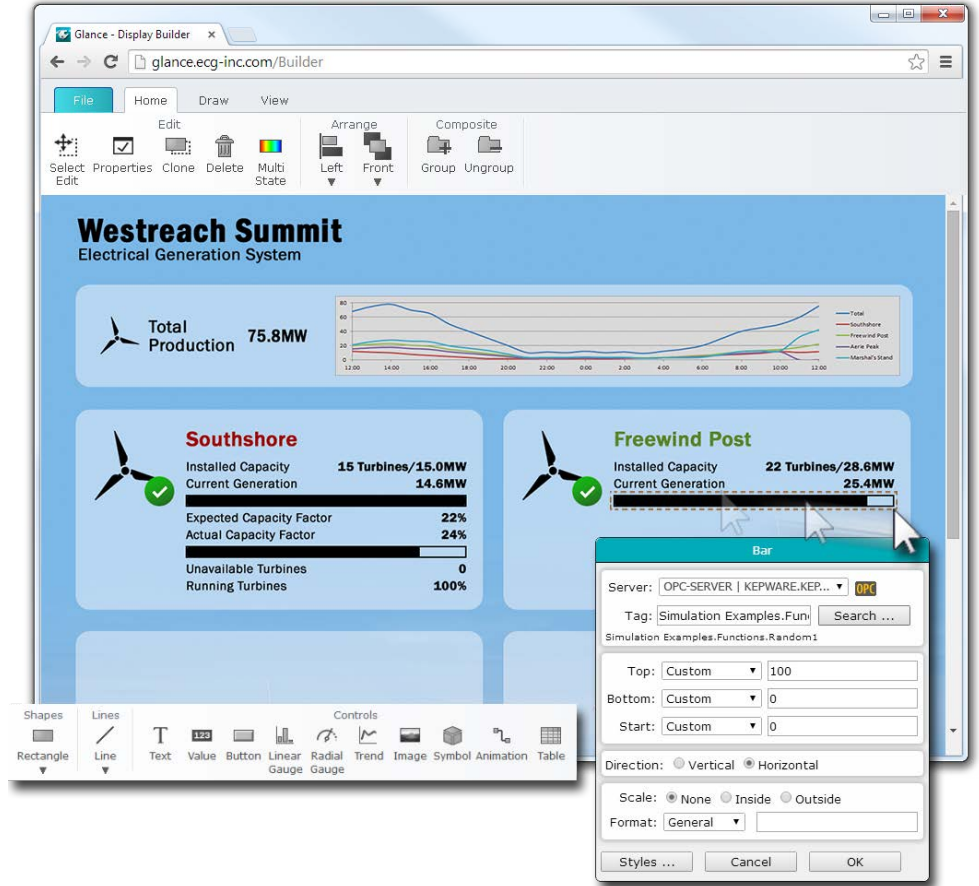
Glance - Display Builder

glance.ecg-inc.com/Builder

File | Home | Draw | View

Edit
Select Edit | Properties | Clone | Delete | Multi State

Arrange
Left | Front

Composite
Group | Ungroup

Westreach Summit
Electrical Generation System

Total Production 75.8MW

80
60
40
20
0
12:00 14:00 16:00 18:00 20:00 22:00 0:00 2:00 4:00 6:00 8:00 10:00 12:00

Total
Southshore
Freewind Post
Aerie Peak
Marshal's Stand

Southshore
Installed Capacity 15 Turbines/15.0MW
Current Generation 14.6MW
Expected Capacity Factor 22%
Actual Capacity Factor 24%
Unavailable Turbines 0
Running Turbines 100%

Freewind Post
Installed Capacity 22 Turbines/28.6MW
Current Generation 25.4MW

Bar

Server: OPC-SERVER | KEPWARE.KEP... OPC
Tag: Simulation Examples.Func Search ...
Simulation Examples.Functions.Random1

Top: Custom 100
Bottom: Custom 0
Start: Custom 0

Direction: Vertical Horizontal

Scale: None Inside Outside
Format: General

Styles ... | Cancel | OK

Shapes
Rectangle

Lines
Line

Controls
Text | Value | Button | Linear Gauge | Radial Gauge | Trend | Image | Symbol | Animation | Table